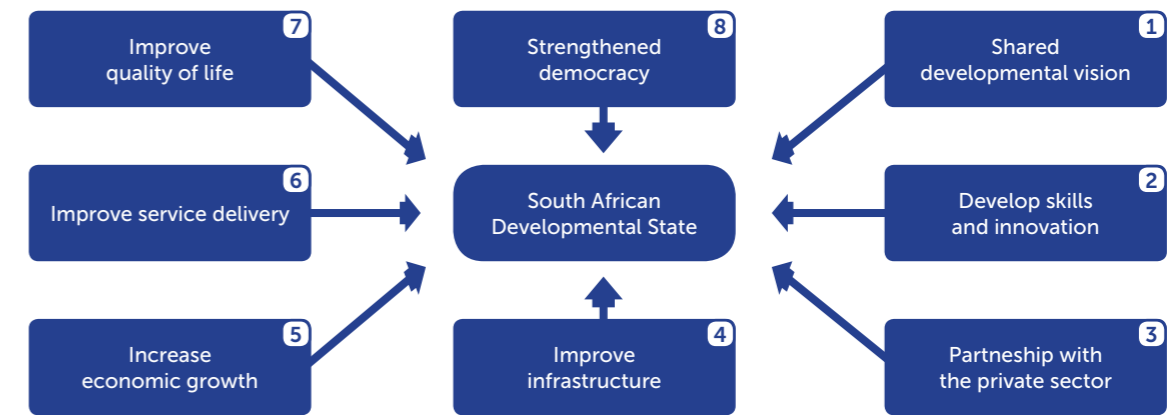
7
Improve quality of life

8
Strengthened democracy

1
Shared developmental vision

6
Improve service delivery

South African Developmental State

2
Develop skills and innovation

5
Increase economic growth

4
Improve infrastructure

3
Partneship with the private sector